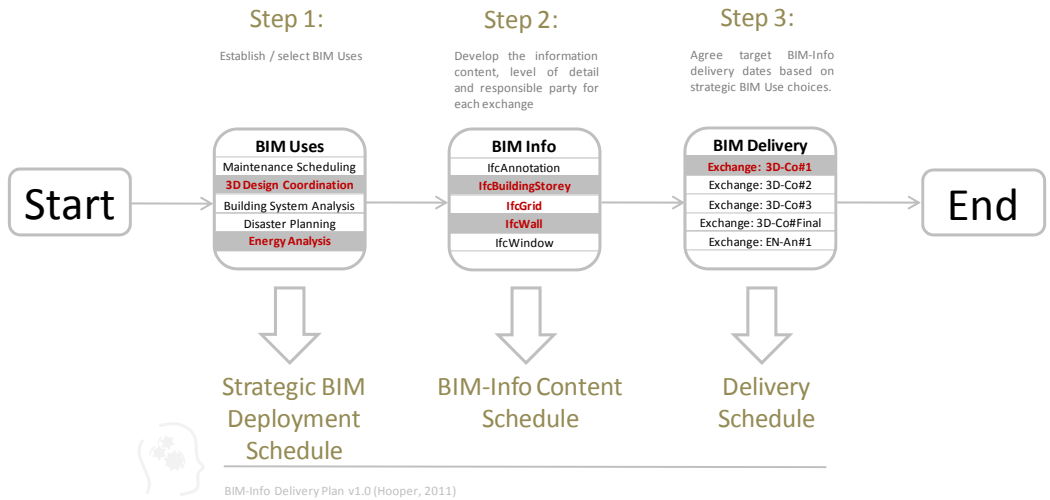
Step 1:

Establish / select BIM Uses

Step 2:

Develop the information content, level of detail and responsible party for each exchange

Step 3:

Agree target BIM-Info delivery dates based on strategic BIM Use choices.

Start

BIM Uses
Maintenance Scheduling
3D Design Coordination
Building System Analysis
Disaster Planning
Energy Analysis

BIM Info
IfcAnnotation
IfcBuildingStorey
IfcGrid
IfcWall
IfcWindow

BIM Delivery
Exchange: 3D-Co#1
Exchange: 3D-Co#2
Exchange: 3D-Co#3
Exchange: 3D-Co#Final
Exchange: EN-An#1

End

Strategic BIM Deployment Schedule

BIM-Info Content Schedule

Delivery Schedule

BIM-Info Delivery Plan v1.0 (Hooper, 2011)